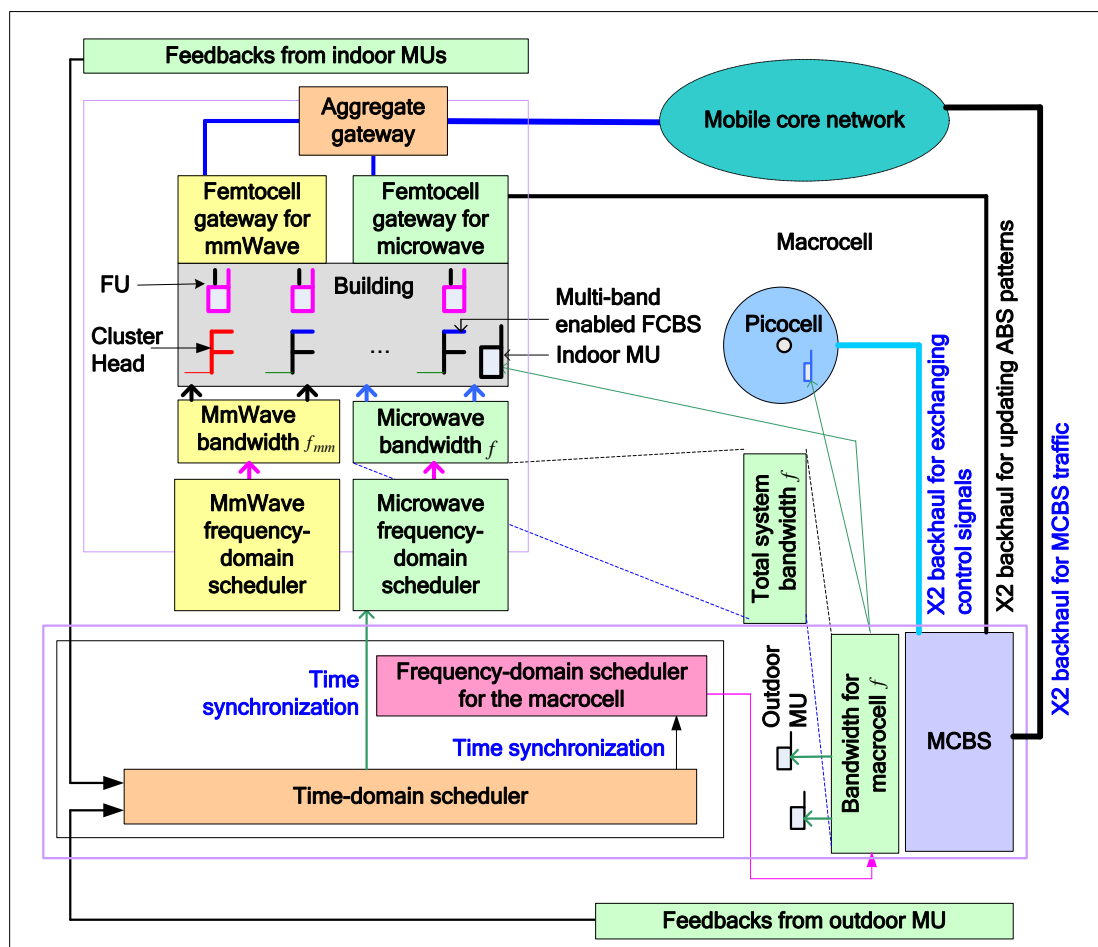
Feedbacks from indoor MUs

Aggregate gateway

Mobile core network

Femtocell gateway for mmWave

Femtocell gateway for microwave

Macrocell

FU

Building

Multi-band enabled FCBS

Cluster Head

...

Indoor MU

Picocell

MmWave bandwidth $f_{mm}$

Microwave bandwidth $f$

Total system bandwidth $f$

X2 backhaul for exchanging control signals

X2 backhaul for updating ABS patterns

X2 backhaul for MCBS traffic

MmWave frequency-domain scheduler

Microwave frequency-domain scheduler

Time synchronization

Frequency-domain scheduler for the macrocell

Outdoor MU

Bandwidth for macrocell $f$

MCBS

Time synchronization

Time-domain scheduler

Feedbacks from outdoor MU